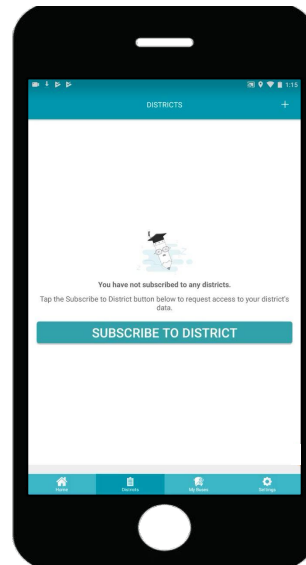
1:15

DISTRICTS +

You have not subscribed to any districts.

Tap the Subscribe to District button below to request access to your district's data.

SUBSCRIBE TO DISTRICT

Home
Districts
My Buses
Settings